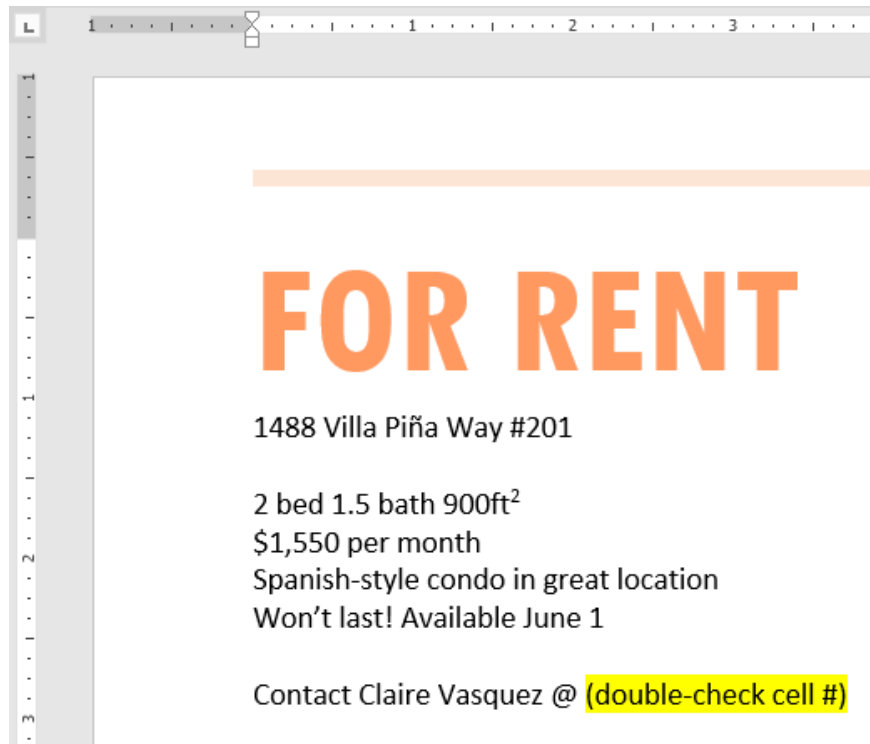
1 · · · 1 · · · 2 · · · 3

FOR RENT

1488 Villa Piña Way #201

2 bed 1.5 bath 900ft$^2$
\$1,550 per month
Spanish-style condo in great location
Won’t last! Available June 1

Contact Claire Vasquez @ (double-check cell #)